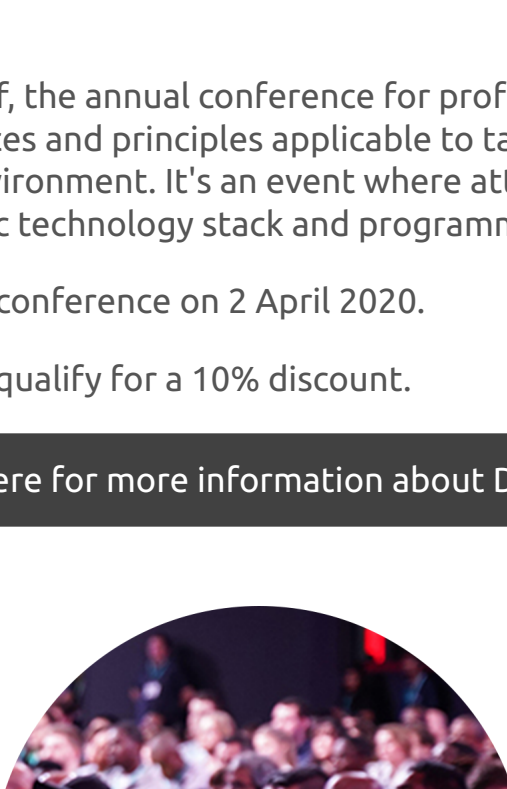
f, the annual conference for prof
tes and principles applicable to ta
vironment. It's an event where at
c technology stack and programm

conference on 2 April 2020.

qualify for a 10% discount.

ere for more information about D